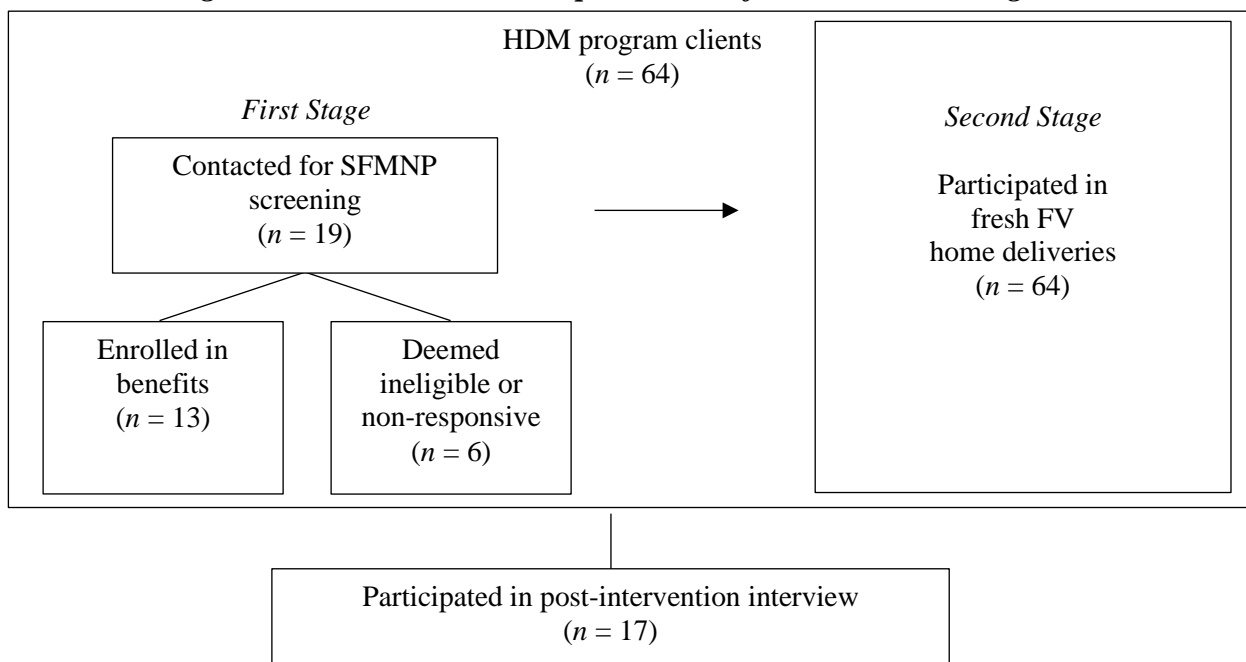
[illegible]

HDM program clients
($n$ = 64)

*First Stage*

Contacted for SFMNP screening
($n$ = 19)

Enrolled in benefits
($n$ = 13)

Deemed ineligible or non-responsive
($n$ = 6)

*Second Stage*

Participated in fresh FV home deliveries
($n$ = 64)

Participated in post-intervention interview
($n$ = 17)